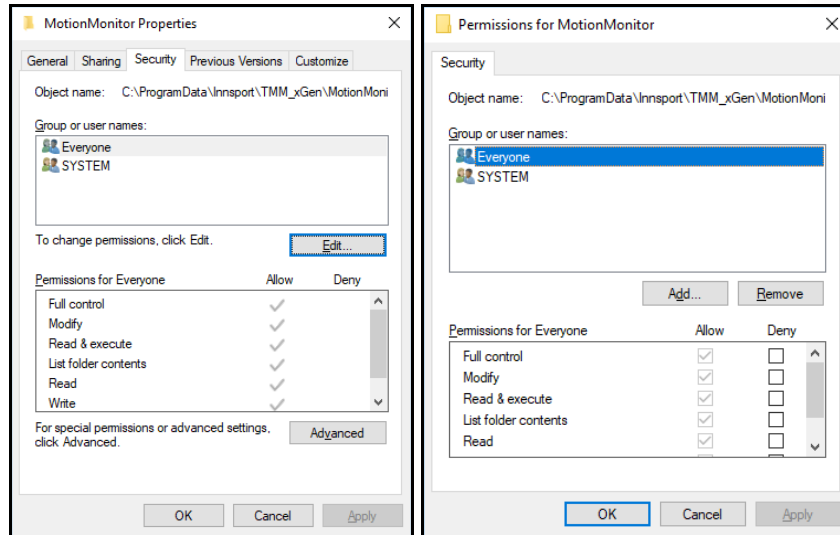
MotionMonitor Properties

General | Sharing | Security | Previous Versions | Customize

Object name: C:\ProgramData\Innsport\TMM_xGen\MotionMoni

Group or user names:

Everyone
SYSTEM

To change permissions, click Edit.

Edit...

| Permissions for Everyone | Allow | Deny |
|---|---|---|
| Full control | ✓ | |
| Modify | ✓ | |
| Read & execute | ✓ | |
| List folder contents | ✓ | |
| Read | ✓ | |
| Write | ✓ | |

For special permissions or advanced settings, click Advanced.

Advanced

OK | Cancel | Apply

Permissions for MotionMonitor

Security

Object name: C:\ProgramData\Innsport\TMM_xGen\MotionMoni

Group or user names:

Everyone
SYSTEM

Add... | Remove

| Permissions for Everyone | Allow | Deny |
|---|---|---|
| Full control | ✓ | ☐ |
| Modify | ✓ | ☐ |
| Read & execute | ✓ | ☐ |
| List folder contents | ✓ | ☐ |
| Read | ✓ | ☐ |

OK | Cancel | Apply